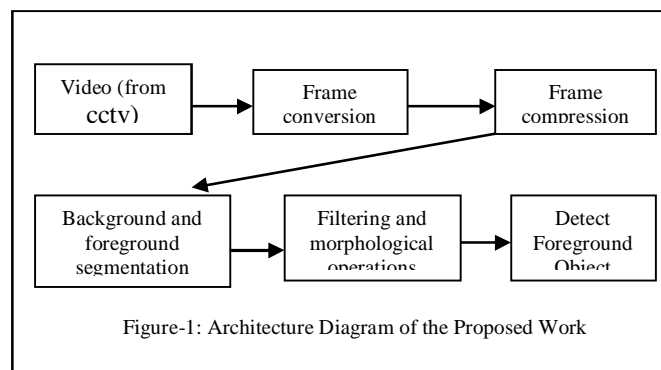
Video (from cctv)

Frame conversion

Frame compression

Background and foreground segmentation

Filtering and morphological operations

Detect Foreground Object

Figure-1: Architecture Diagram of the Proposed Work